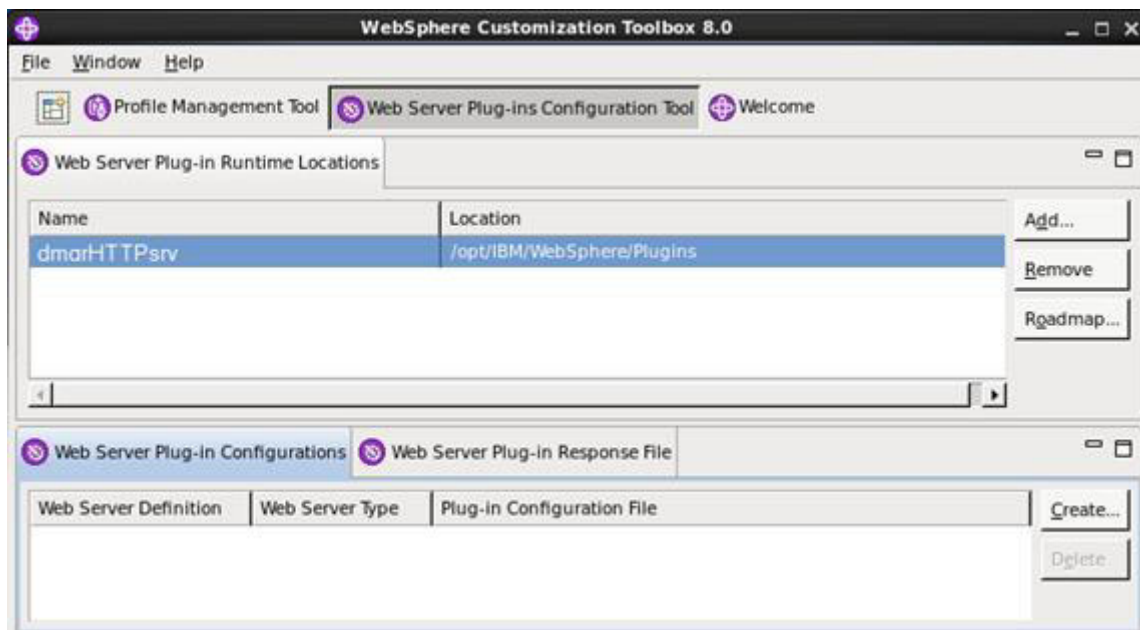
WebSphere Customization Toolbox 8.0

File Window Help

Profile Management Tool | Web Server Plug-ins Configuration Tool | Welcome

Web Server Plug-in Runtime Locations

| Name | Location |
|---|---|
| dmarHTTPsrv | /opt/IBM/WebSphere/Plugins |

Add...
Remove
Roadmap...

Web Server Plug-in Configurations | Web Server Plug-in Response File

| Web Server Definition | Web Server Type | Plug-in Configuration File |
|---|---|---|

Create...
Delete